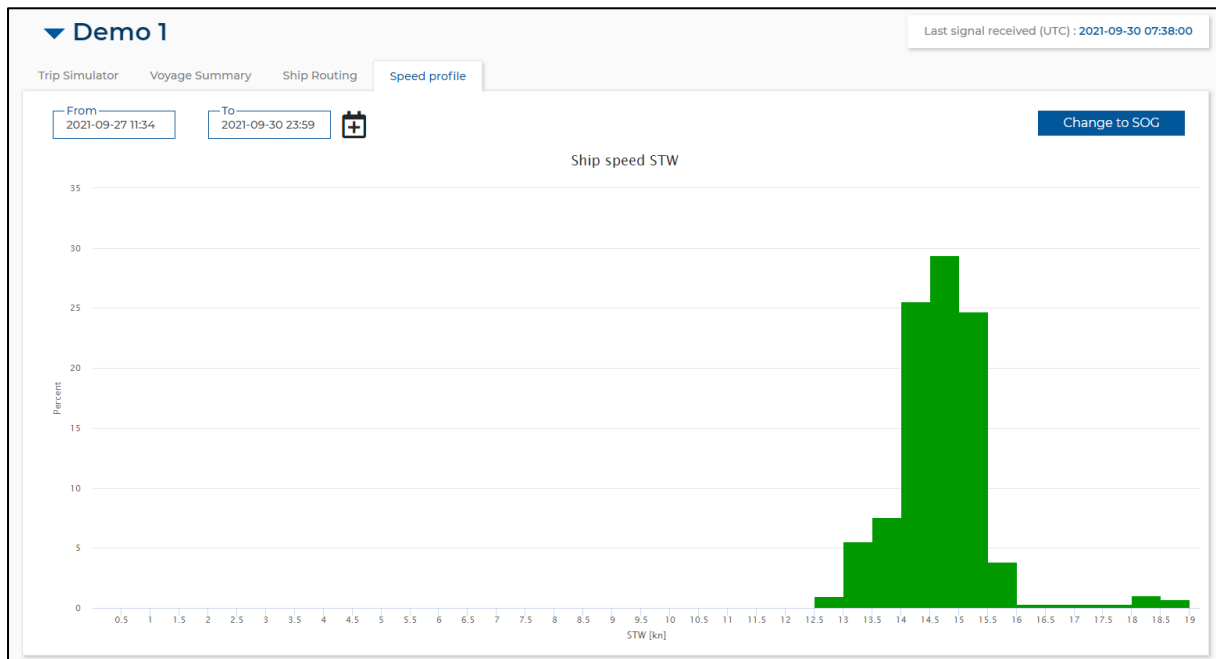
Demo 1

Last signal received (UTC) : 2021-09-30 07:38:00

Trip Simulator
Voyage Summary
Ship Routing
Speed profile

From
2021-09-27 11:34

To
2021-09-30 23:59

Change to SOG

Ship speed STW

35
30
25
20
15
10
5
0

Percent

0.5 1 1.5 2 2.5 3 3.5 4 4.5 5 5.5 6 6.5 7 7.5 8 8.5 9 9.5 10 10.5 11 11.5 12 12.5 13 13.5 14 14.5 15 15.5 16 16.5 17 17.5 18 18.5 19

STW [kn]